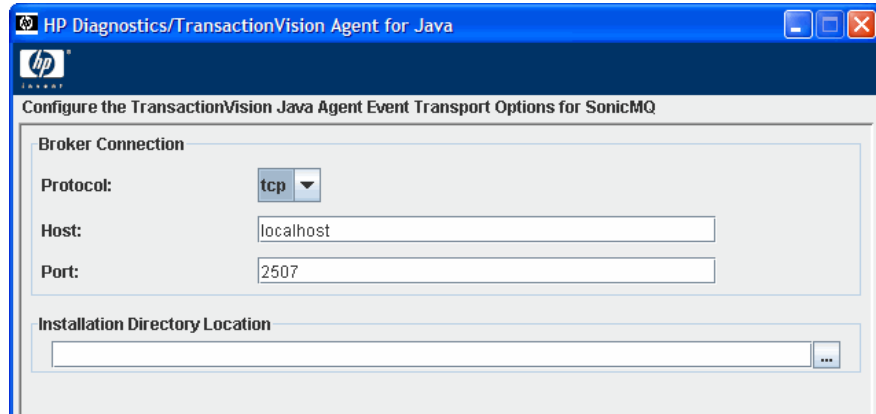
HP Diagnostics/TransactionVision Agent for Java

hp
invent

Configure the TransactionVision Java Agent Event Transport Options for SonicMQ

Broker Connection

Protocol: tcp

Host: localhost

Port: 2507

Installation Directory Location

...